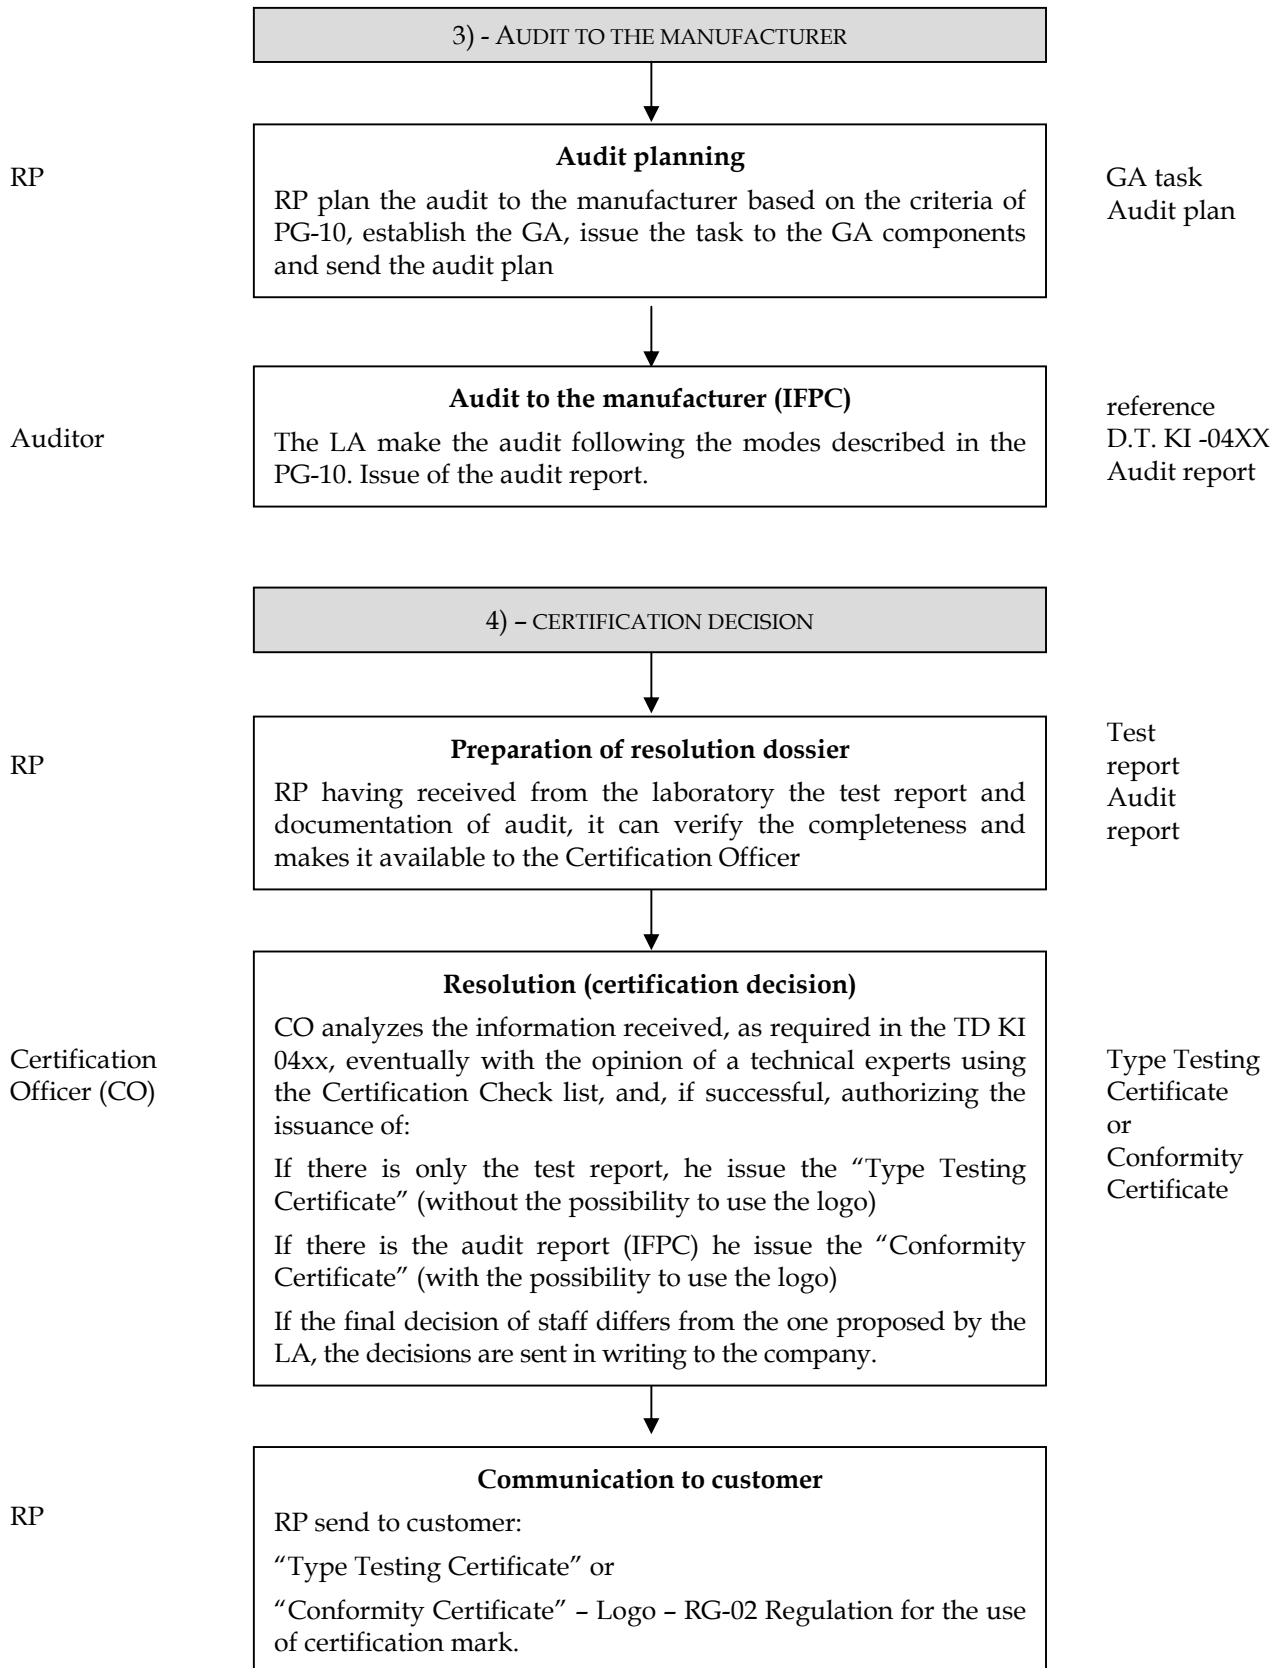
3) - AUDIT TO THE MANUFACTURER

RP

Audit planning

RP plan the audit to the manufacturer based on the criteria of PG-10, establish the GA, issue the task to the GA components and send the audit plan

GA task
Audit plan

Auditor

Audit to the manufacturer (IFPC)

The LA make the audit following the modes described in the PG-10. Issue of the audit report.

reference
D.T. KI -04XX
Audit report

4) – CERTIFICATION DECISION

RP

Preparation of resolution dossier

RP having received from the laboratory the test report and documentation of audit, it can verify the completeness and makes it available to the Certification Officer

Test report
Audit report

Certification Officer (CO)

Resolution (certification decision)

CO analyzes the information received, as required in the TD KI 04xx, eventually with the opinion of a technical experts using the Certification Check list, and, if successful, authorizing the issuance of:

If there is only the test report, he issue the "Type Testing Certificate" (without the possibility to use the logo)

If there is the audit report (IFPC) he issue the "Conformity Certificate" (with the possibility to use the logo)

If the final decision of staff differs from the one proposed by the LA, the decisions are sent in writing to the company.

Type Testing Certificate
or
Conformity Certificate

RP

Communication to customer

RP send to customer:

"Type Testing Certificate" or

"Conformity Certificate" – Logo – RG-02 Regulation for the use of certification mark.